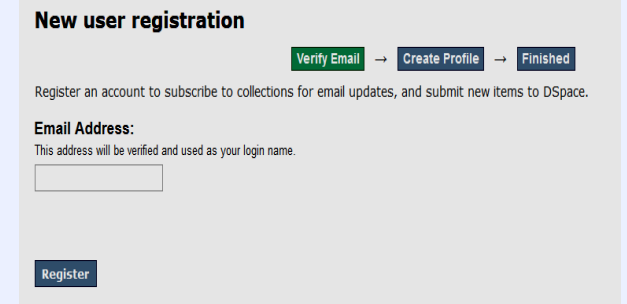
New user registration

Verify Email → Create Profile → Finished

Register an account to subscribe to collections for email updates, and submit new items to DSpace.

Email Address:

This address will be verified and used as your login name.

Register